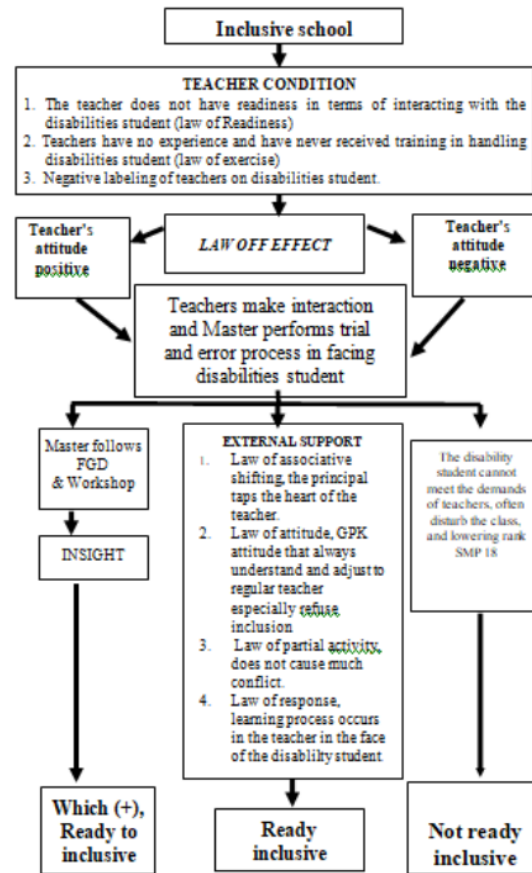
Inclusive school

TEACHER CONDITION
1. The teacher does not have readiness in terms of interacting with the disabilities student (law of Readiness)
2. Teachers have no experience and have never received training in handling disabilities student (law of exercise)
3. Negative labeling of teachers on disabilities student.

Teacher's attitude positive

LAW OFF EFFECT

Teacher's attitude negative

Teachers make interaction and Master performs trial and error process in facing disabilities student

Master follows FGD & Workshop

INSIGHT

Which (+), Ready to inclusive

EXTERNAL SUPPORT
1. Law of associative shifting, the principal taps the heart of the teacher.
2. Law of attitude, GPK attitude that always understand and adjust to regular teacher especially refuse inclusion
3. Law of partial activity, does not cause much conflict.
4. Law of response, learning process occurs in the teacher in the face of the disablilty student

Ready inclusive

The disability student cannot meet the demands of teachers, often disturb the class, and lowering rank SMP 18

Not ready inclusive